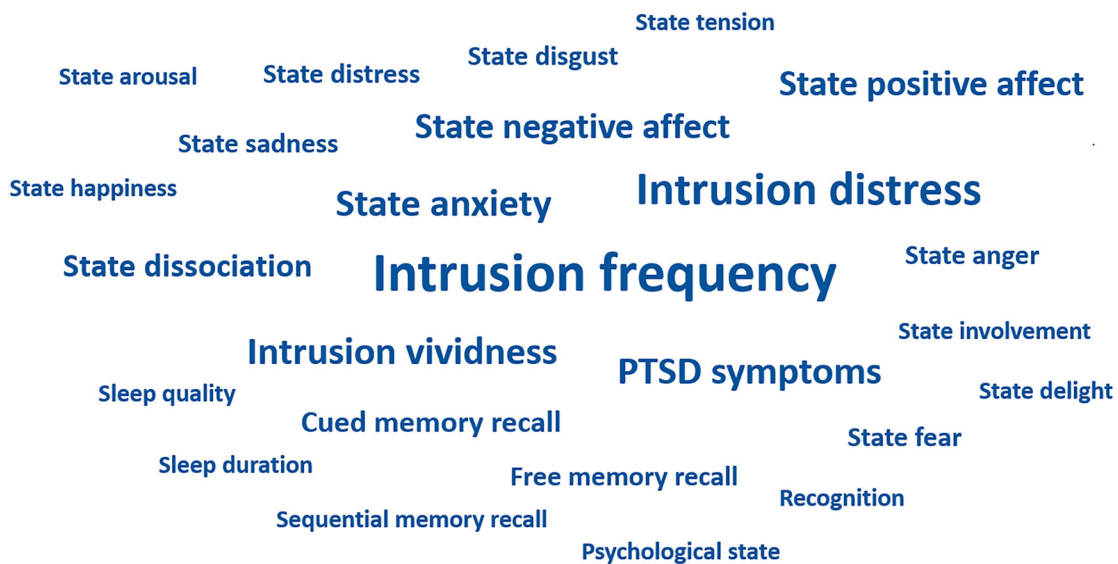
State tension
State arousal
State distress
State disgust
State positive affect
State negative affect
State sadness
State happiness
State anxiety
Intrusion distress
State dissociation
Intrusion frequency
State anger
State involvement
Intrusion vividness
PTSD symptoms
Sleep quality
State delight
Cued memory recall
State fear
Sleep duration
Free memory recall
Recognition
Sequential memory recall
Psychological state